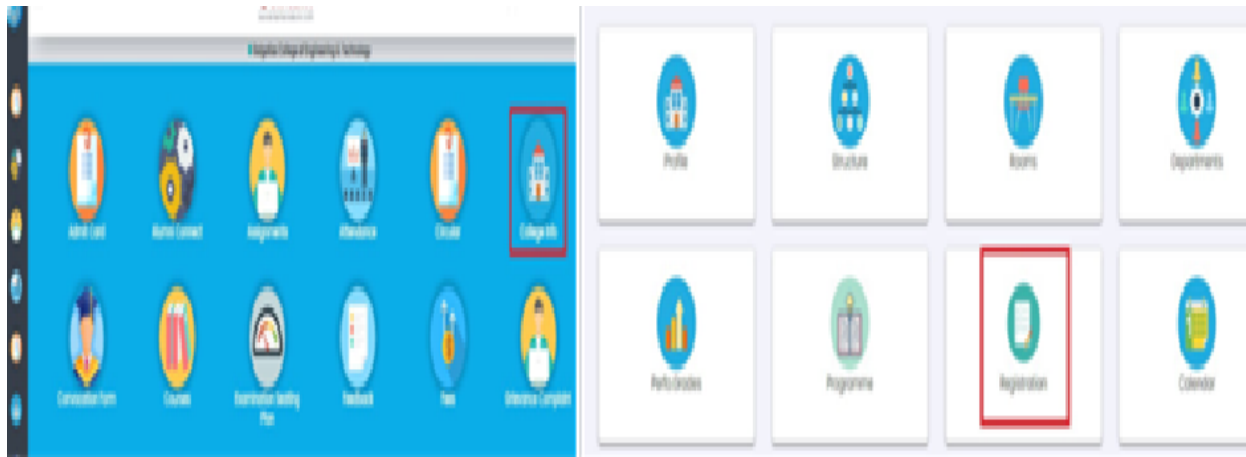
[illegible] College of Engineering & Technology

Admit Card
Alumni Connect
Assignments
Attendance
Circular
College Info
Convocation Form
Courses
Examination Seating Plan
Feedback
Fees
Grievance Complaint

Profile
Structure
Rooms
Departments
Perfo Grades
Programme
Registration
Calendar